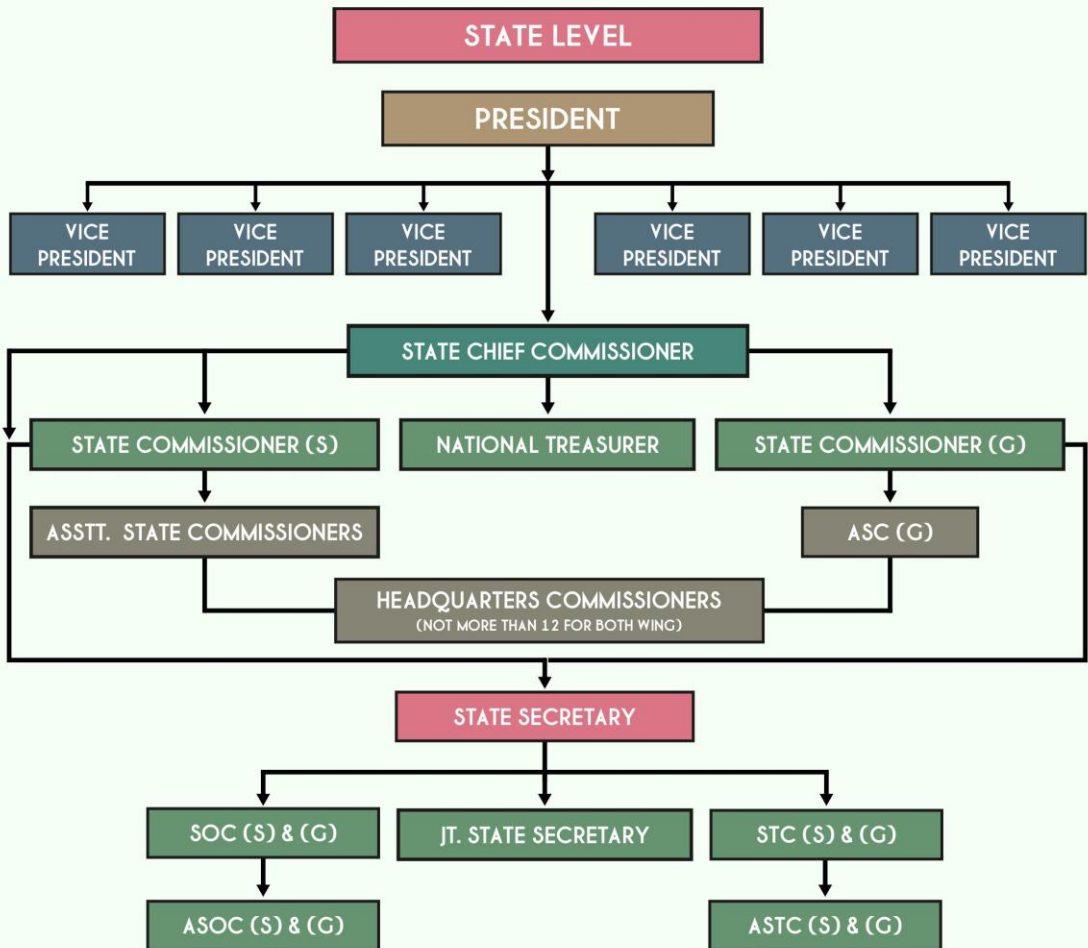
STATE LEVEL

PRESIDENT

VICE PRESIDENT

VICE PRESIDENT

VICE PRESIDENT

VICE PRESIDENT

VICE PRESIDENT

VICE PRESIDENT

STATE CHIEF COMMISSIONER

STATE COMMISSIONER (S)

NATIONAL TREASURER

STATE COMMISSIONER (G)

ASSTT. STATE COMMISSIONERS

ASC (G)

HEADQUARTERS COMMISSIONERS
(NOT MORE THAN 12 FOR BOTH WING)

STATE SECRETARY

SOC (S) & (G)

JT. STATE SECRETARY

STC (S) & (G)

ASOC (S) & (G)

ASTC (S) & (G)